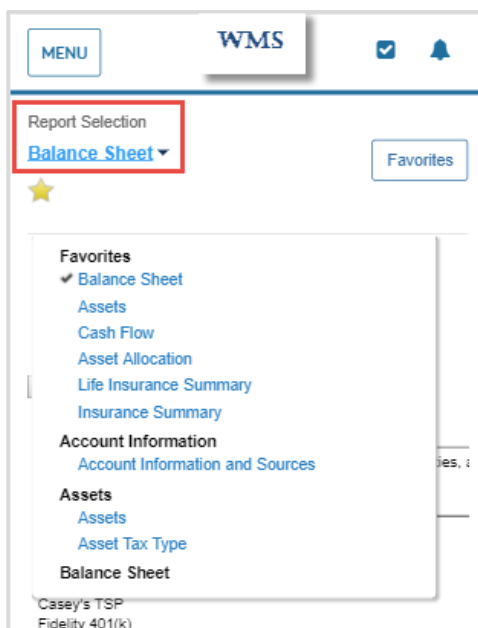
MENU

WMS

Report Selection
Balance Sheet

Favorites

Favorites
✔ Balance Sheet
Assets
Cash Flow
Asset Allocation
Life Insurance Summary
Insurance Summary
Account Information
Account Information and Sources
Assets
Assets
Asset Tax Type
Balance Sheet

ies, a

Casey's TSP
Fidelity 401(k)